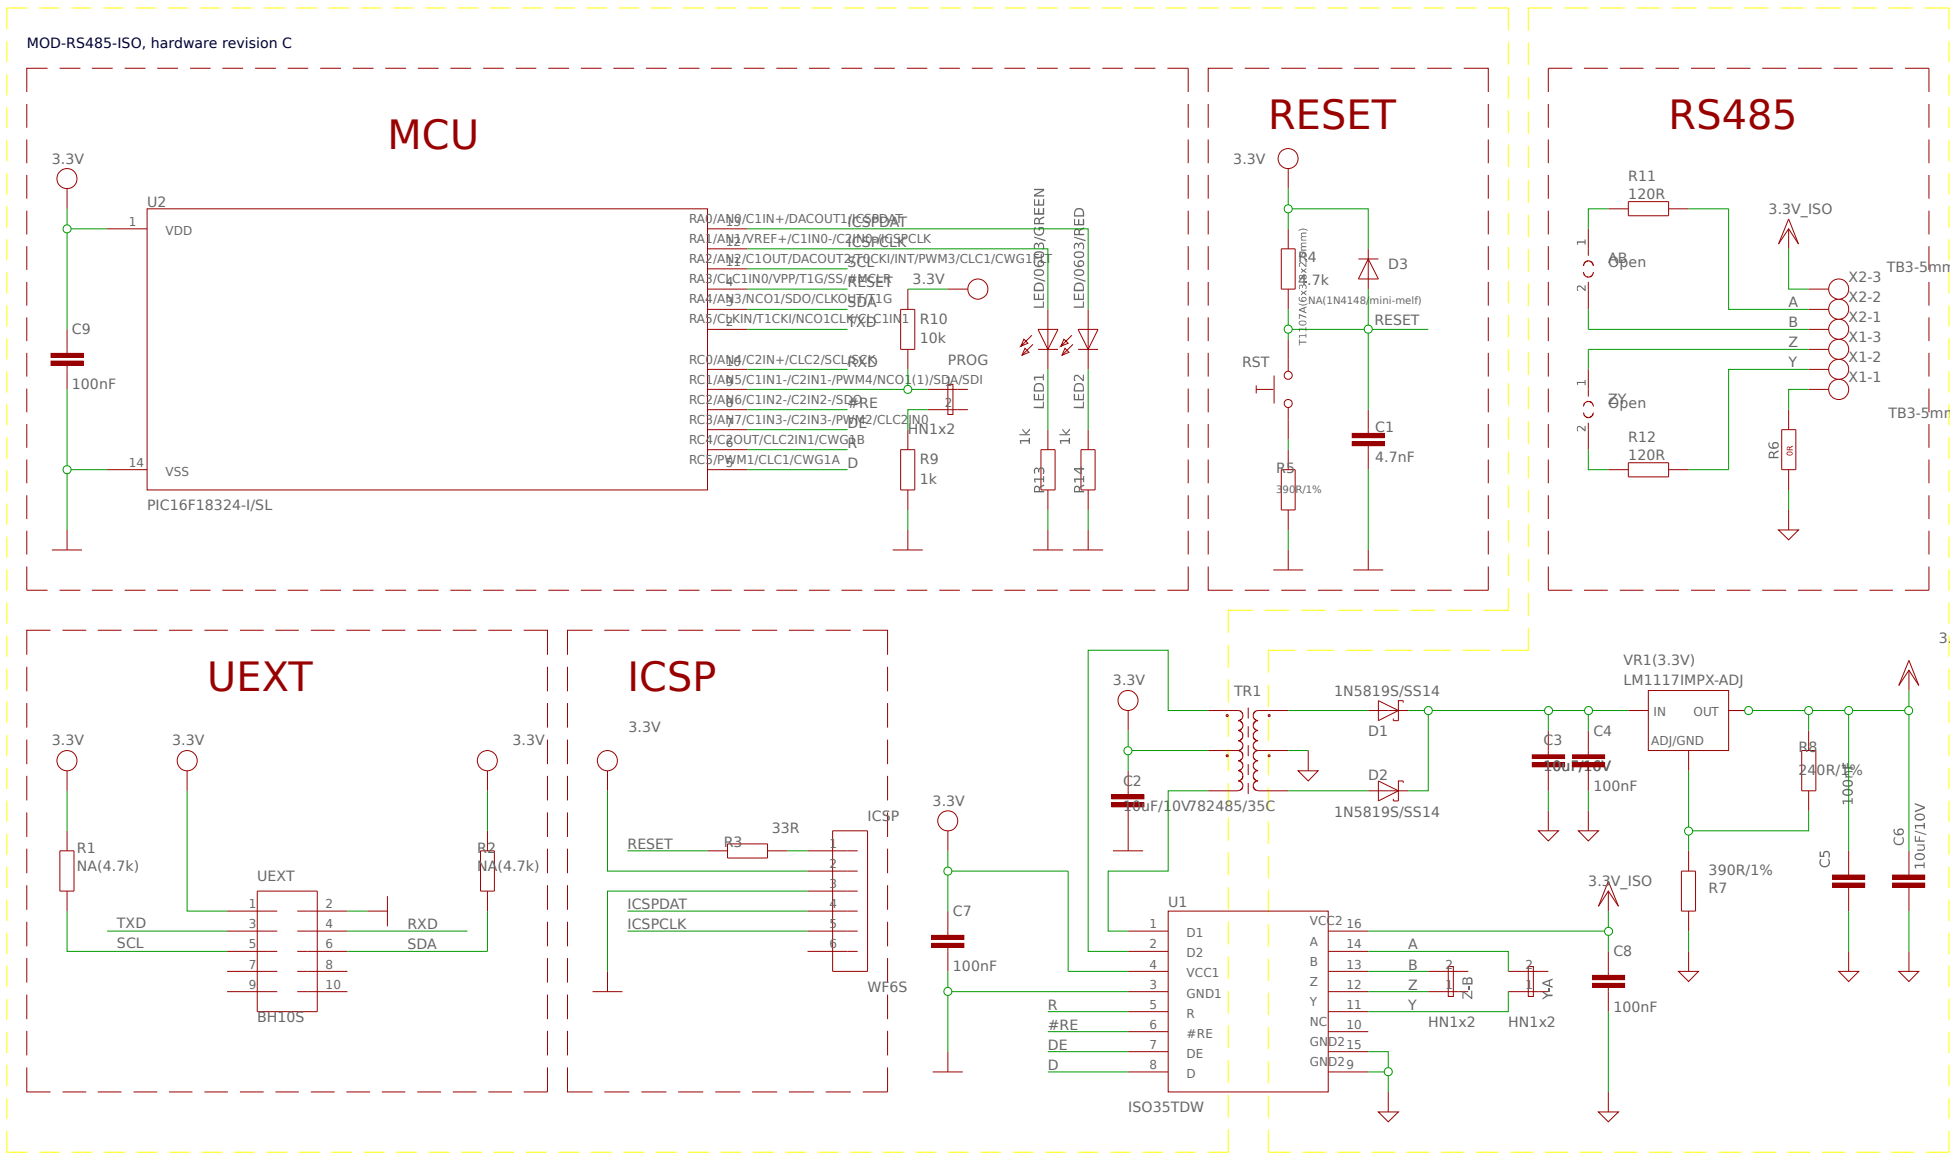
MOD-RS485-ISO, hardware revision C

MCU

3.3V

U2

1 VDD

C9

100nF

14 VSS

PIC16F18324-I/SL

RA0/AN0/C1IN+/DACOUT1/ICSPDAT 13 ICSPDAT
RA1/AN1/VREF+/C1IN0-/C2IN0-/ICSPCLK 12 ICSPCLK
RA2/AN2/C1OUT/DACOUT2/T0CKI/INT/PWM3/CLC1/CWG1FLT 11 SCL
RA3/CLC1IN0/VPP/T1G/SS/#MCLR 4 RESET
RA4/AN3/NCO1/SDO/CLKOUT/T1G 3 SDA
RA5/CLKIN/T1CKI/NCO1CLK/CLC1IN1 2 TXD
RC0/AN4/C2IN+/CLC2/SCL/SCK 10 RXD
RC1/AN5/C1IN1-/C2IN1-/PWM4/NCO1(1)/SDA/SDI 9
RC2/AN6/C1IN2-/C2IN2-/SDO 8 #RE
RC3/AN7/C1IN3-/C2IN3-/PWM2/CLC2IN0 7 DE
RC4/C2OUT/CLC2IN1/CWG1B 6 R
RC5/PWM1/CLC1/CWG1A 5 D

3.3V

R10
10k

PROG

2

HN1x2

R9
1k

LED/0603/GREEN

LED/0603/RED

LED1

LED2

1k

1k

R13

R14

RESET

3.3V

R4
4.7k

T1107A(6x3.8x2.5mm)

D3

NA(1N4148/mini-melf)

RESET

RST

C1

4.7nF

R5

390R/1%

RS485

R11
120R

3.3V_ISO

1

2

AB
Open

TB3-5mm

X2-3
X2-2
X2-1
X1-3
X1-2
X1-1

A
B
Z
Y

1

2

ZY
Open

R12
120R

R6

0R

TB3-5mm

UEXT

3.3V

3.3V

3.3V

R1
NA(4.7k)

R2
NA(4.7k)

UEXT

TXD

SCL

1 2
3 4
5 6
7 8
9 10

RXD

SDA

BH10S

ICSP

3.3V

RESET

R3

33R

ICSPDAT

ICSPCLK

ICSP

1
2
3
4
5
6

WF6S

3.3V

C7

100nF

3.3V

C2

10uF/10V

TR1

782485/35C

1N5819S/SS14

D1

D2

1N5819S/SS14

C3

10uF/10V

C4

100nF

VR1(3.3V)
LM1117IMPX-ADJ

IN OUT

ADJ/GND

R8

240R/1%

100nF

390R/1%
R7

C5

C6

10uF/10V

3.

U1

1 D1
2 D2
4 VCC1
3 GND1
5 R
6 #RE
7 DE
8 D

R

#RE

DE

D

VCC2 16
A 14
B 13
Z 12
Y 11
NC 10
GND2 15
GND2 9

A

B

Z

Y

ISO35TDW

2
1

Z-B

HN1x2

2
1

Y-A

HN1x2

3.3V_ISO

C8

100nF